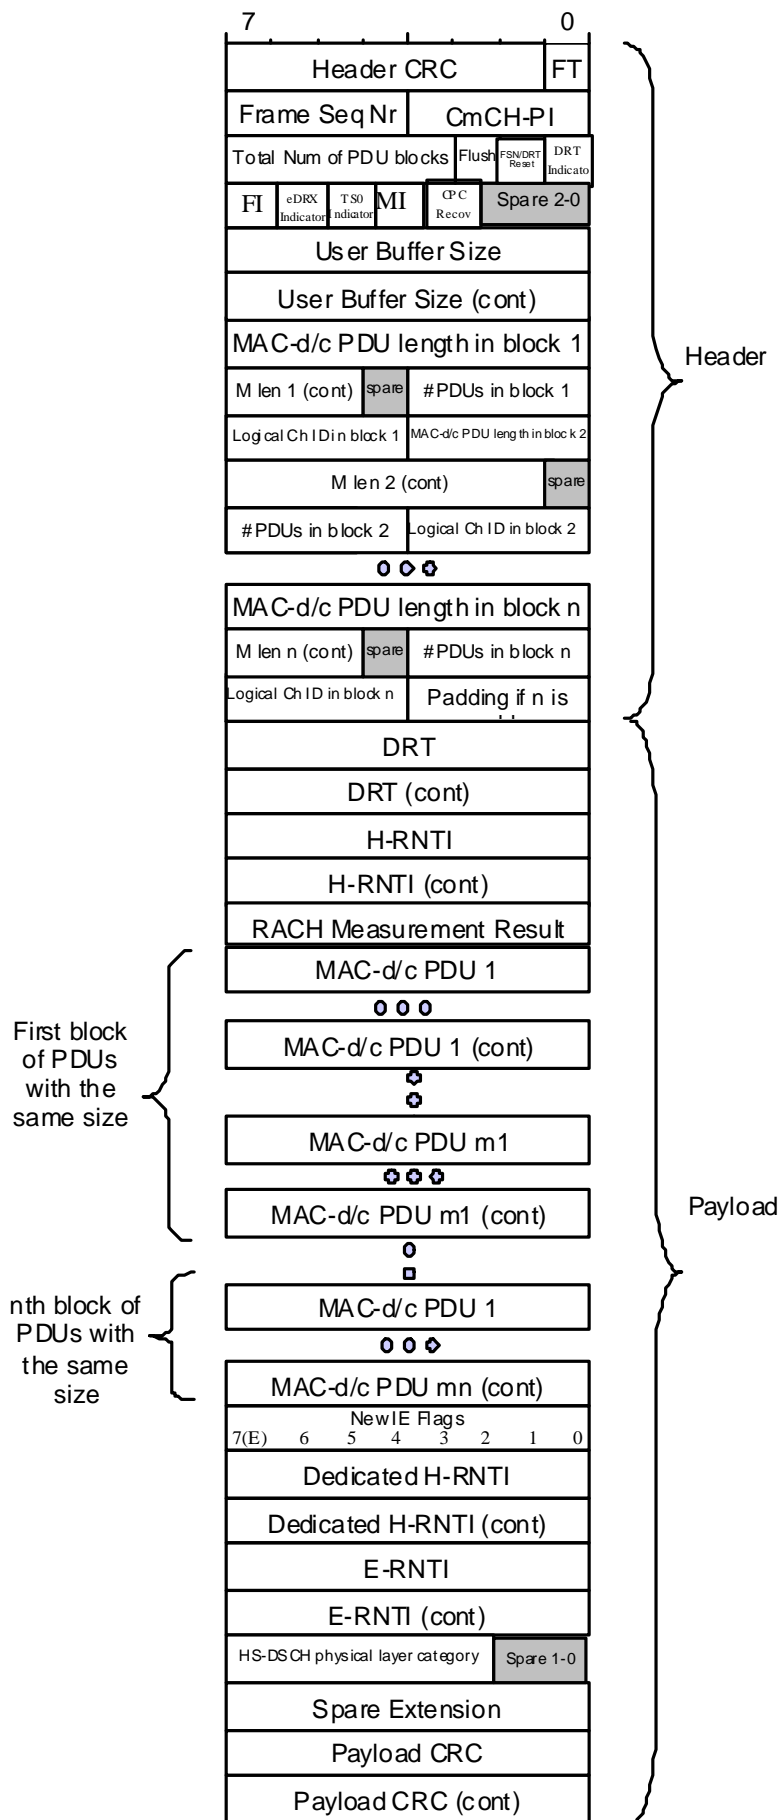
7 0

Header CRC FT

Frame Seq Nr CmCH-PI

Total Num of PDU blocks Flush FSN/DRT Reset DRT Indicato

FI eDRX Indicator TS0 Indicator MI CPC Recov Spare 2-0

User Buffer Size

User Buffer Size (cont)

MAC-d/c PDU length in block 1

M len 1 (cont) spare #PDUs in block 1

Logical Ch ID in block 1 MAC-d/c PDU length in block 2

M len 2 (cont) spare

#PDUs in block 2 Logical Ch ID in block 2

MAC-d/c PDU length in block n

M len n (cont) spare #PDUs in block n

Logical Ch ID in block n Padding if n is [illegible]

Header

DRT

DRT (cont)

H-RNTI

H-RNTI (cont)

RACH Measurement Result

First block of PDUs with the same size

MAC-d/c PDU 1

MAC-d/c PDU 1 (cont)

MAC-d/c PDU m1

MAC-d/c PDU m1 (cont)

Payload

nth block of PDUs with the same size

MAC-d/c PDU 1

MAC-d/c PDU mn (cont)

New IE Flags
7(E) 6 5 4 3 2 1 0

Dedicated H-RNTI

Dedicated H-RNTI (cont)

E-RNTI

E-RNTI (cont)

HS-DSCH physical layer category Spare 1-0

Spare Extension

Payload CRC

Payload CRC (cont)